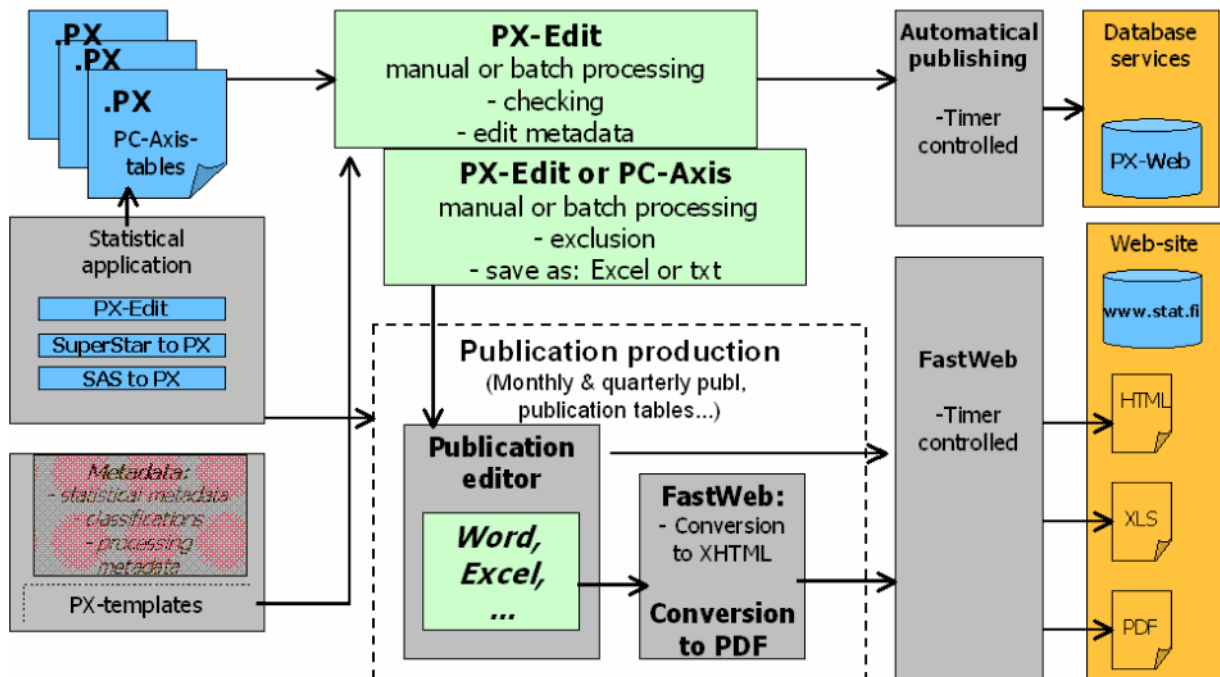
.PX
.PX
.PX
PC-Axis-tables

Statistical application
PX-Edit
SuperStar to PX
SAS to PX

Metadata:
- statistical metadata
- classifications
- processing metadata
PX-templates

PX-Edit
manual or batch processing
- checking
- edit metadata

PX-Edit or PC-Axis
manual or batch processing
- exclusion
- save as: Excel or txt

Publication production
(Monthly & quarterly publ, publication tables...)

Publication editor
Word, Excel, ...

FastWeb:
- Conversion to XHTML
Conversion to PDF

Automatical publishing
-Timer controlled

Database services
PX-Web

FastWeb
-Timer controlled

Web-site
www.stat.fi
HTML
XLS
PDF